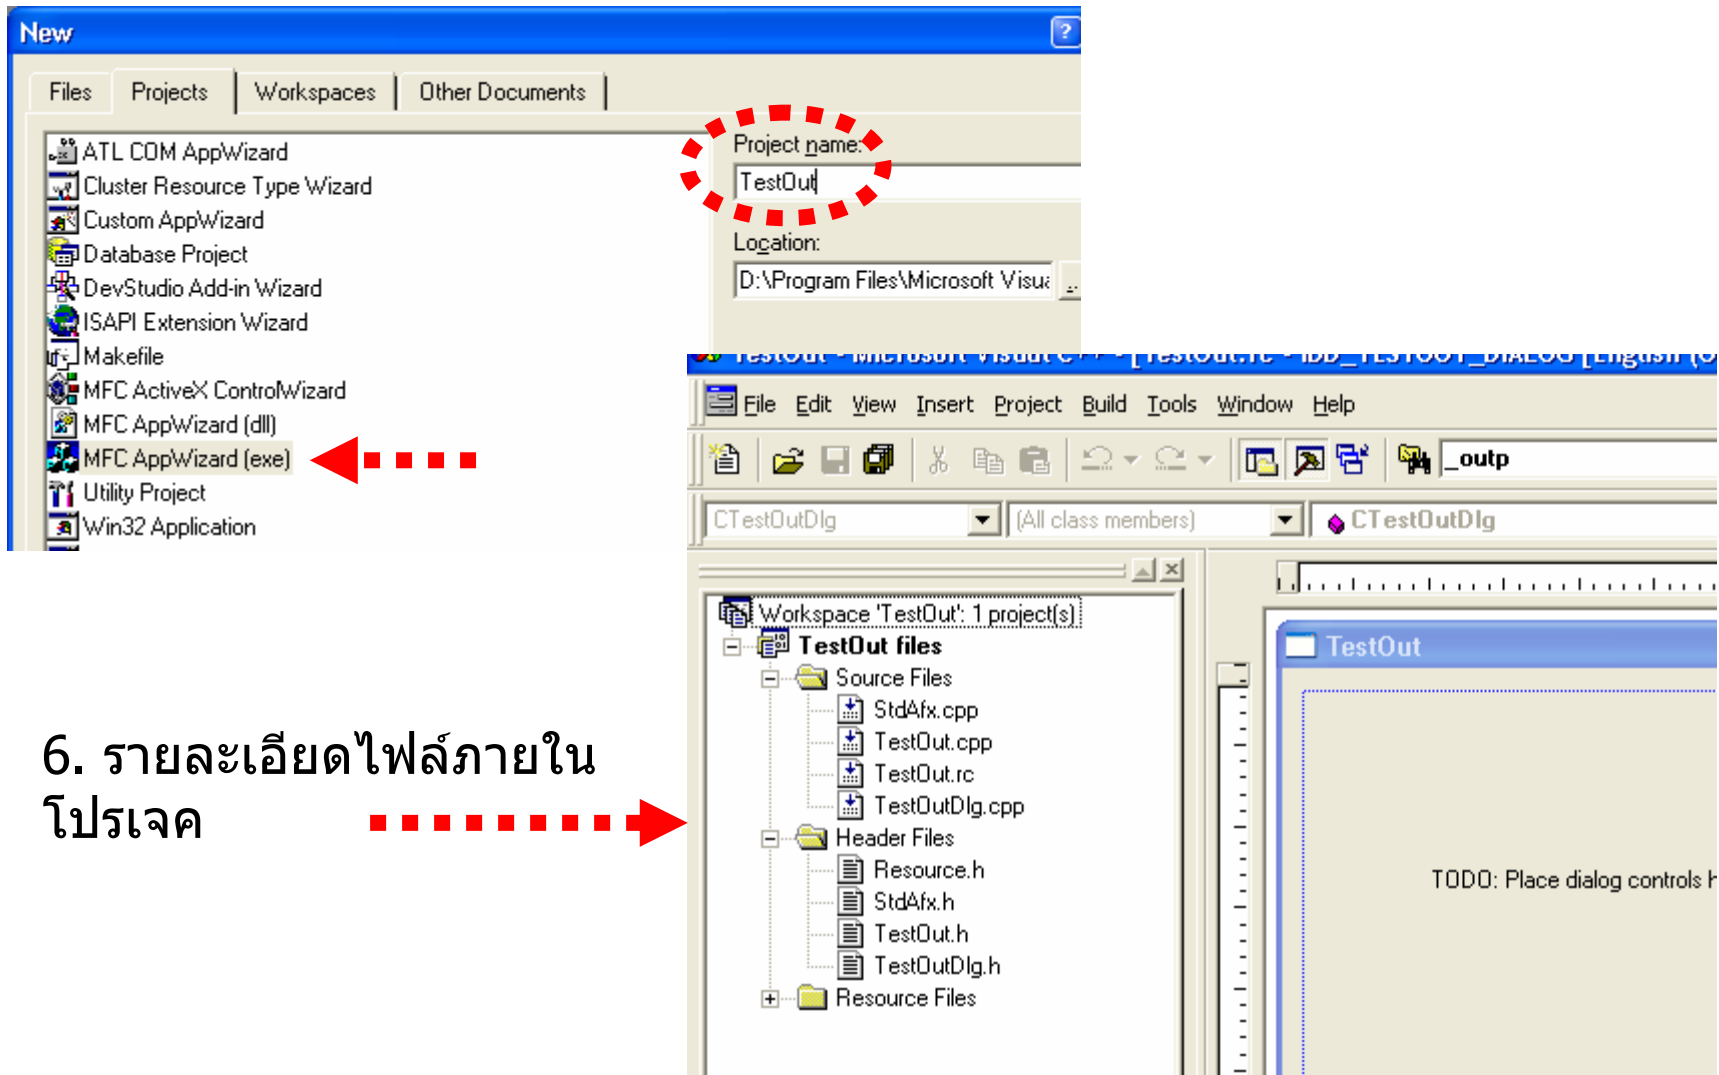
New

Files | Projects | Workspaces | Other Documents

ATL COM AppWizard
Cluster Resource Type Wizard
Custom AppWizard
Database Project
DevStudio Add-in Wizard
ISAPI Extension Wizard
Makefile
MFC ActiveX ControlWizard
MFC AppWizard (dll)
MFC AppWizard (exe)
Utility Project
Win32 Application

Project name:
TestOut
Location:
D:\Program Files\Microsoft Visua

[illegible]

File Edit View Insert Project Build Tools Window Help

_outp

CTestOutDlg
(All class members)
CTestOutDlg

Workspace 'TestOut': 1 project(s)
TestOut files
Source Files
StdAfx.cpp
TestOut.cpp
TestOut.rc
TestOutDlg.cpp
Header Files
Resource.h
StdAfx.h
TestOut.h
TestOutDlg.h
Resource Files

TestOut

TODO: Place dialog controls h

6. รายละเอียดไฟล์ภายในโปรเจค